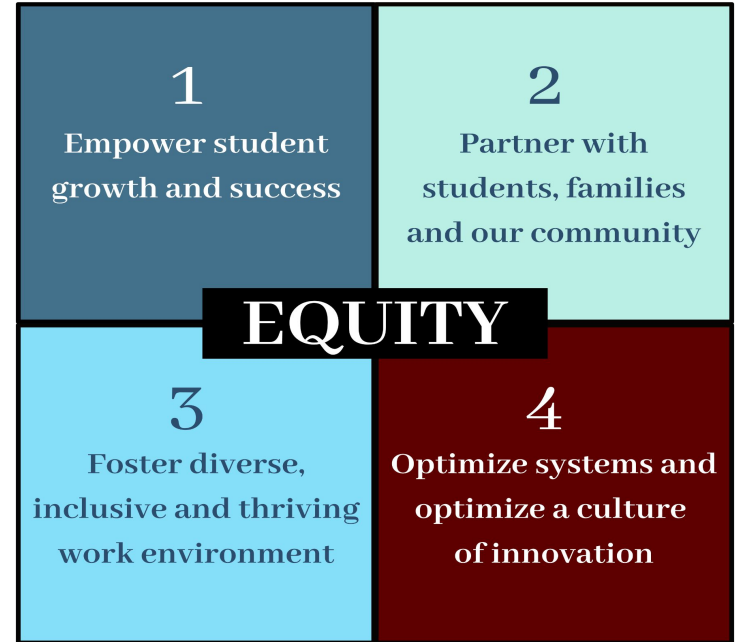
1
Empower student growth and success

2
Partner with students, families and our community

EQUITY

3
Foster diverse, inclusive and thriving work environment

4
Optimize systems and optimize a culture of innovation